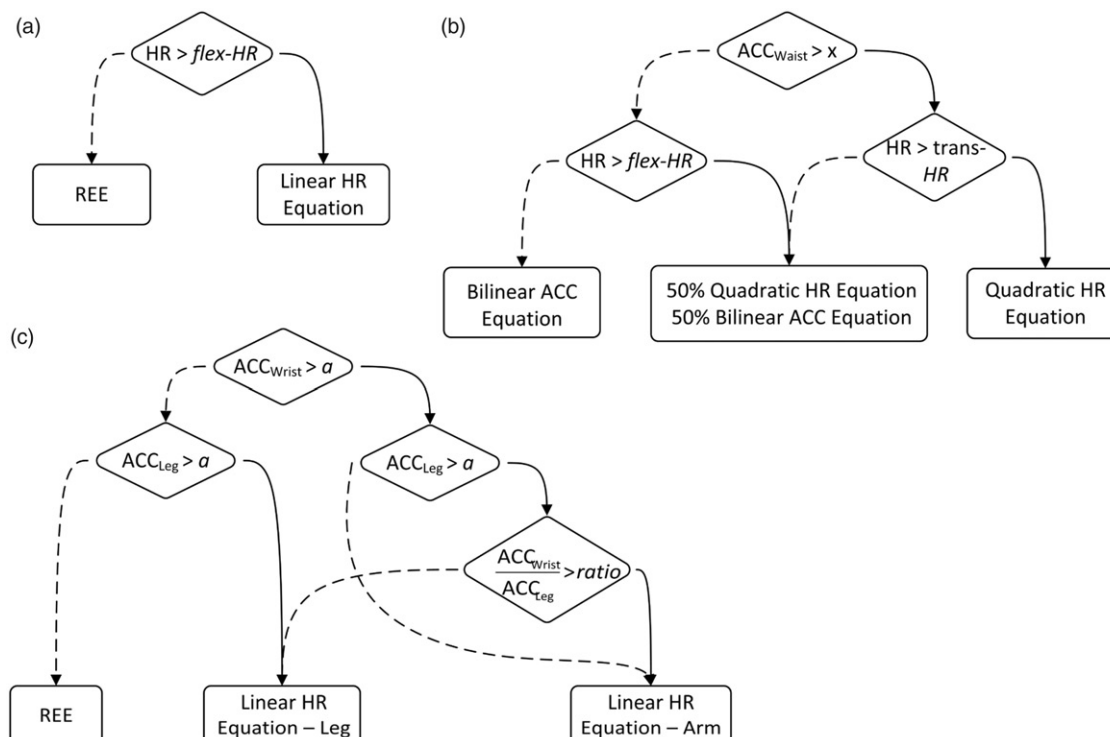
(a)

HR > *flex-HR*

REE

Linear HR Equation

(b)

$ACC_{Waist}$ > x

HR > *flex-HR*

HR > trans-*HR*

Bilinear ACC Equation

50% Quadratic HR Equation 50% Bilinear ACC Equation

Quadratic HR Equation

(c)

$ACC_{Wrist}$ > *a*

$ACC_{Leg}$ > *a*

$ACC_{Leg}$ > *a*

$\frac{ACC_{Wrist}}{ACC_{Leg}}$ > *ratio*

REE

Linear HR Equation – Leg

Linear HR Equation – Arm